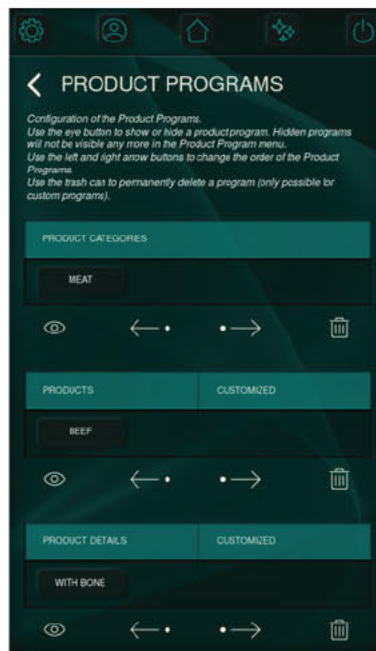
PRODUCT PROGRAMS

Configuration of the Product Programs.
Use the eye button to show or hide a productprogram. Hidden programs will not be visible any more in the Product Program menu.
Use the left and light arrow buttons to change the order of the Product Programs.
Use the trash can to permanently delete a program (only possible for custom programs).

PRODUCT CATEGORIES

MEAT

PRODUCTS

CUSTOMIZED

BEEF

PRODUCT DETAILS

CUSTOMIZED

WITH BONE